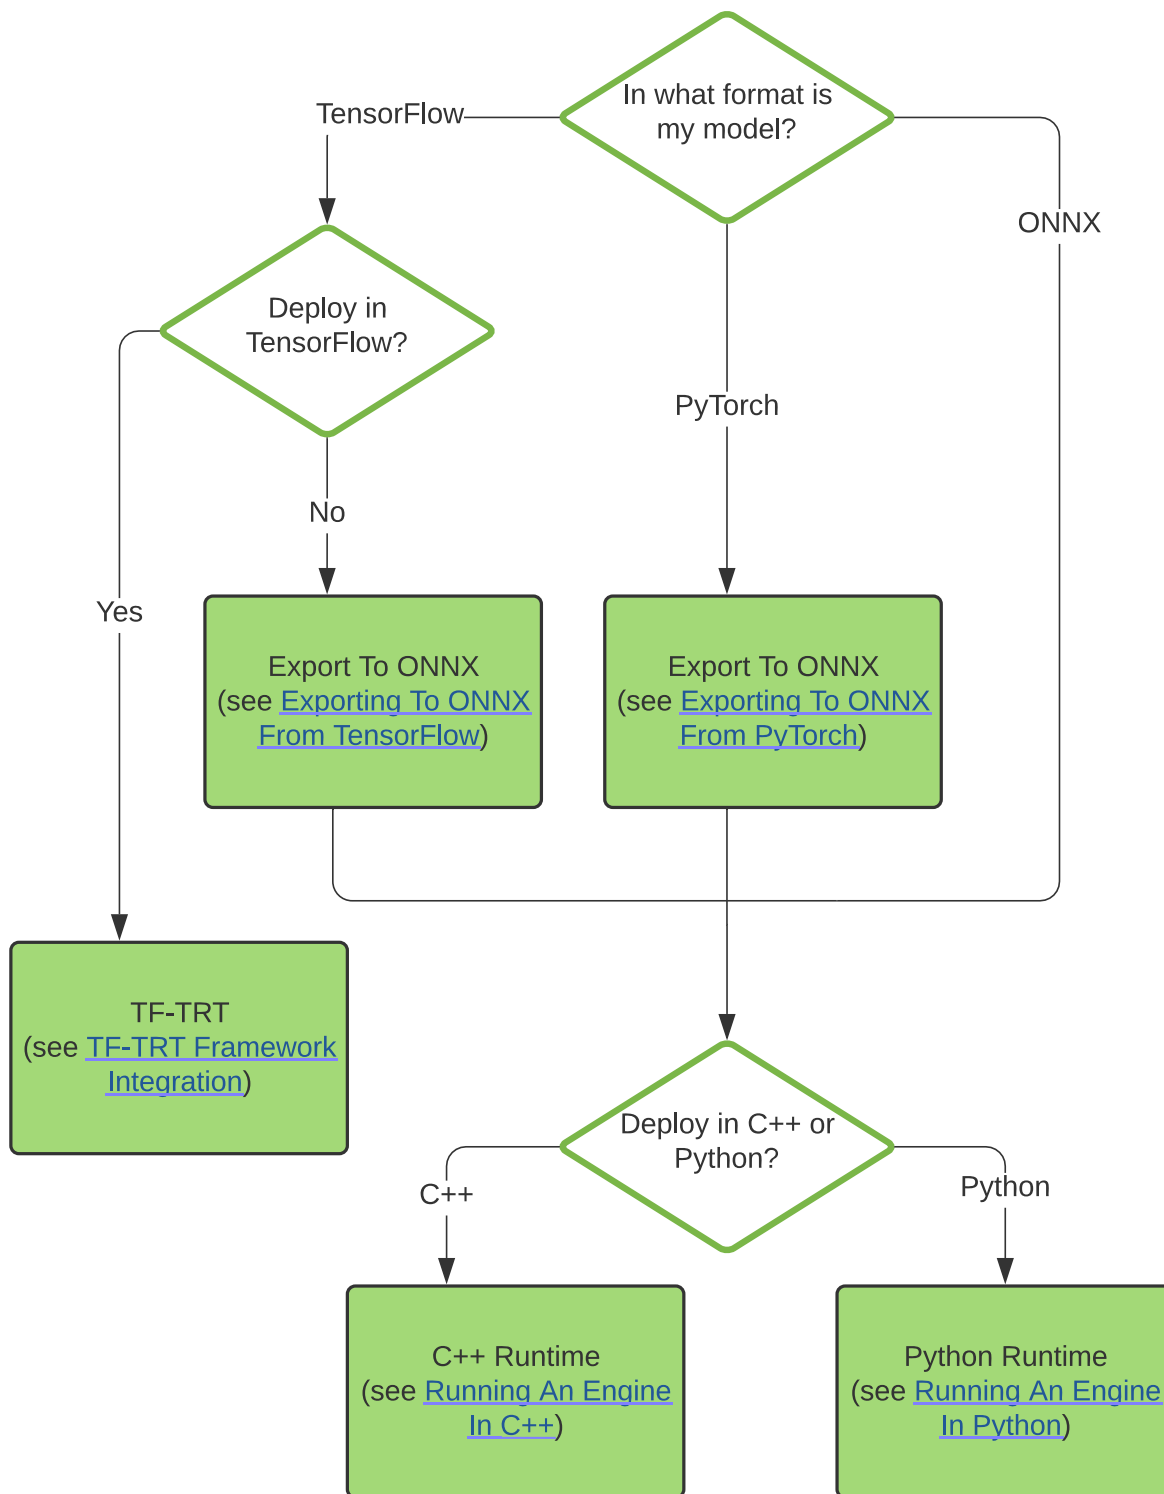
In what format is my model?

TensorFlow

ONNX

Deploy in TensorFlow?

PyTorch

No

Yes

Export To ONNX (see Exporting To ONNX From TensorFlow)

Export To ONNX (see Exporting To ONNX From PyTorch)

TF-TRT (see TF-TRT Framework Integration)

Deploy in C++ or Python?

C++

Python

C++ Runtime (see Running An Engine In C++)

Python Runtime (see Running An Engine In Python)